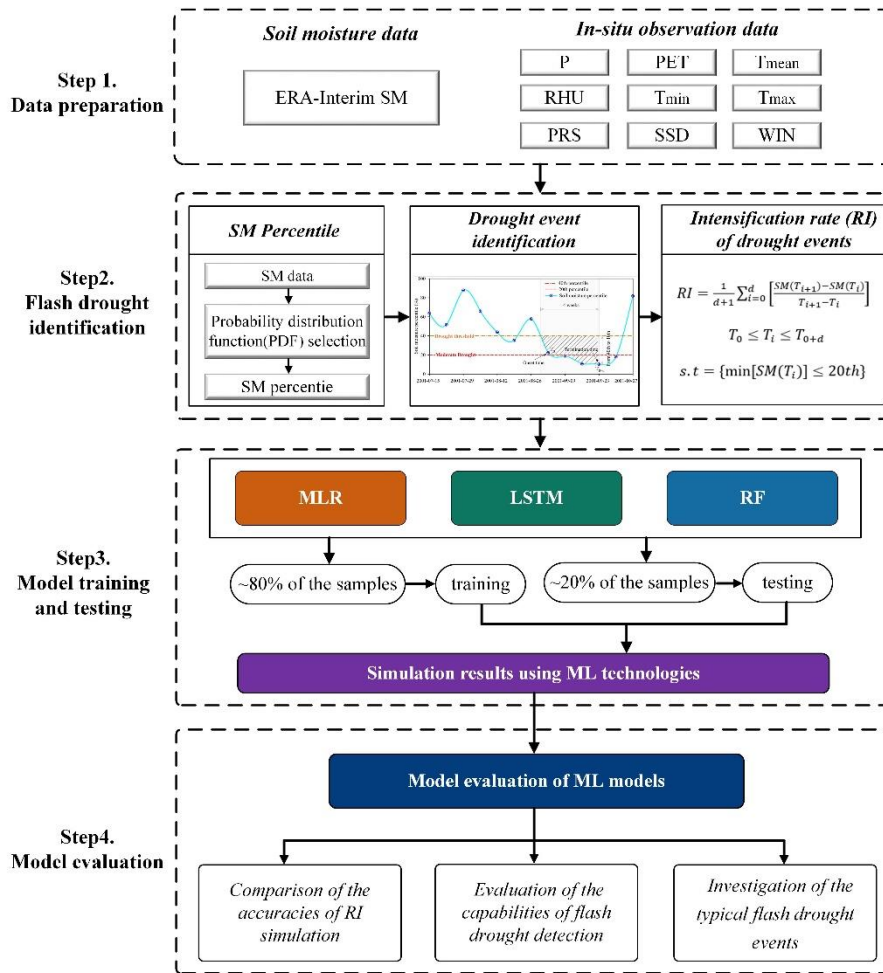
Step 1.
Data preparation

Soil moisture data

ERA-Interim SM

In-situ observation data

| P | PET | Tmean |
|---|---|---|
| RHU | Tmin | Tmax |
| PRS | SSD | WIN |

Step2.
Flash drought identification

SM Percentile

SM data

Probability distribution function(PDF) selection

SM percentie

Drought event identification

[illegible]

Intensification rate (RI) of drought events

$RI = \frac{1}{d+1}\sum_{i=0}^{d}\left[\frac{SM(T_{i+1})-SM(T_i)}{T_{i+1}-T_i}\right]$

$T_0 \leq T_i \leq T_{0+d}$

$s.t = \{\min[SM(T_i)] \leq 20th\}$

Step3.
Model training and testing

MLR

LSTM

RF

~80% of the samples

training

~20% of the samples

testing

Simulation results using ML technologies

Step4.
Model evaluation

Model evaluation of ML models

Comparison of the accuracies of RI simulation

Evaluation of the capabilities of flash drought detection

Investigation of the typical flash drought events